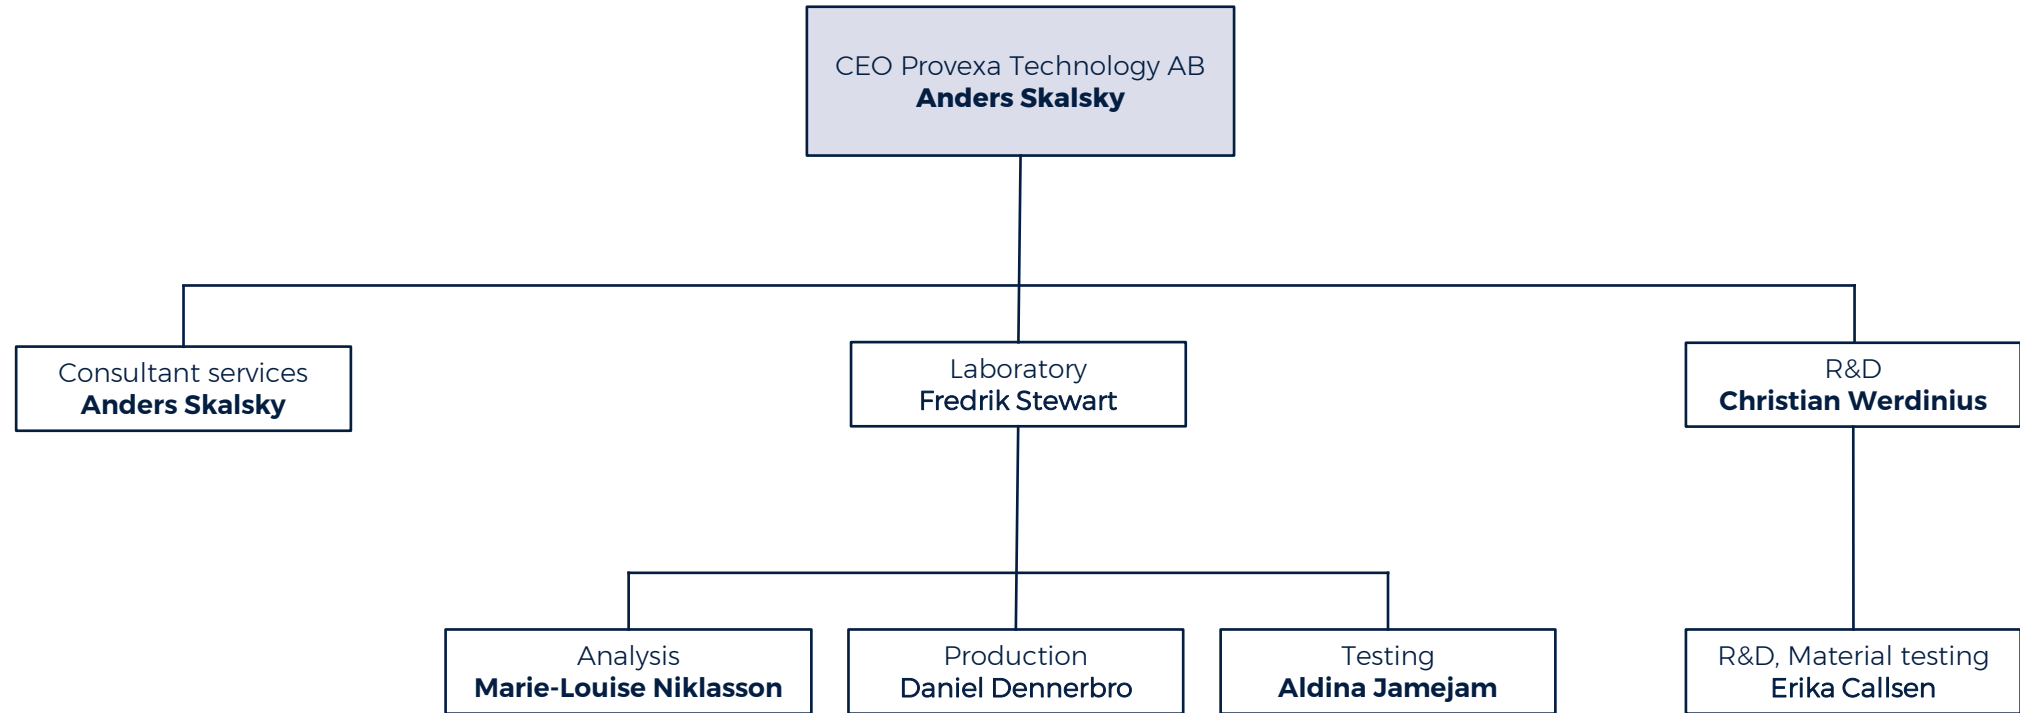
CEO Provexa Technology AB
**Anders Skalsky**

Consultant services
**Anders Skalsky**

Laboratory
Fredrik Stewart

R&D
**Christian Werdinius**

Analysis
**Marie-Louise Niklasson**

Production
Daniel Dennerbro

Testing
**Aldina Jamejam**

R&D, Material testing
Erika Callsen